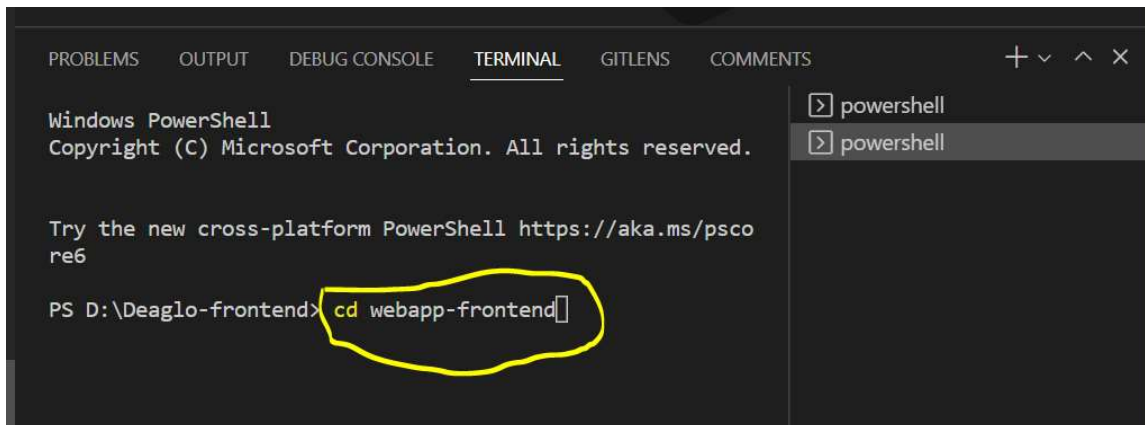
PROBLEMS OUTPUT DEBUG CONSOLE TERMINAL GITLENS COMMENTS

+ ˅ ^ X

Windows PowerShell
Copyright (C) Microsoft Corporation. All rights reserved.

Try the new cross-platform PowerShell https://aka.ms/pscore6

PS D:\Deaglo-frontend> cd webapp-frontend

powershell
powershell